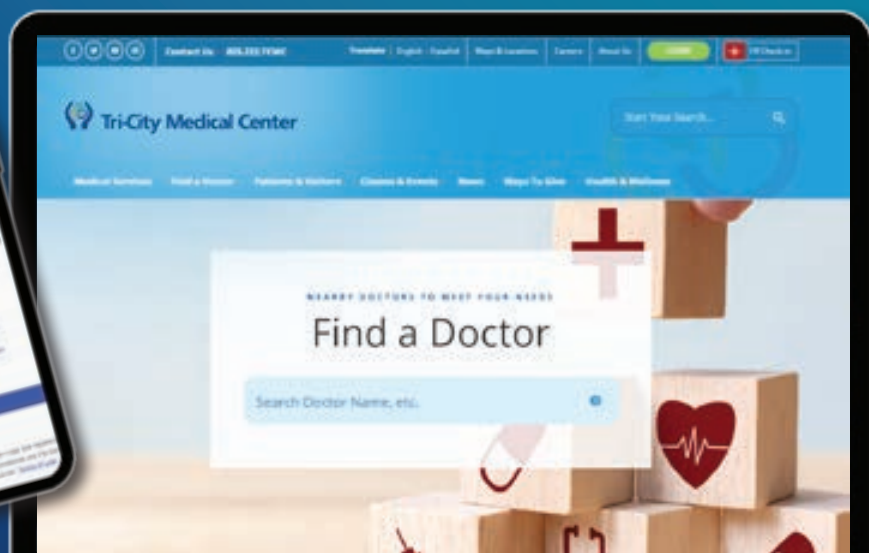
Contact Us 855.222.TCMC

Translate English · Español | Maps & Locations | Careers | About Us | LOGIN | ER Check-in

Tri-City Medical Center

Start Your Search...

Medical Services Find a Doctor Patients & Visitors Classes & Events News Ways To Give Health & Wellness

NEARBY DOCTORS TO MEET YOUR NEEDS

Find a Doctor

Search Doctor Name, etc.